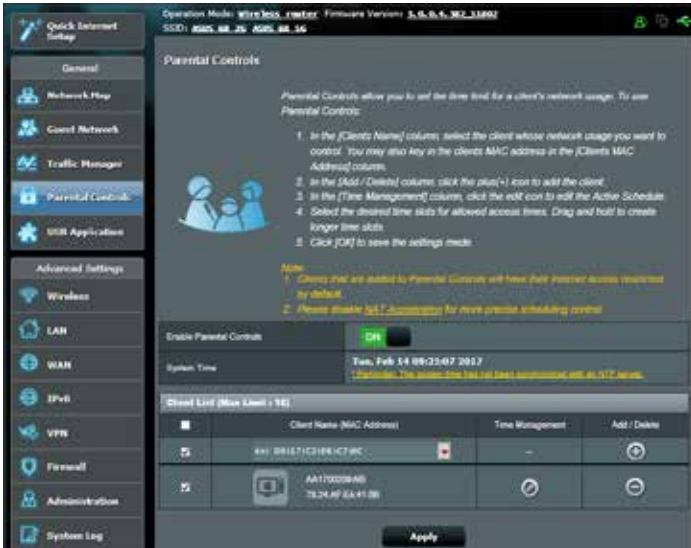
Quick Internet Setup

Operation Mode: Wireless router Firmware Version: 3.0.0.4.382_11802
SSID: ASUS_88_2G ASUS_88_5G

General

Network Map

Guest Network

Traffic Manager

Parental Controls

USB Application

Advanced Settings

Wireless

LAN

WAN

IPv6

VPN

Firewall

Administration

System Log

Parental Controls

Parental Controls allow you to set the time limit for a client's network usage. To use Parental Controls:

1. In the [Clients Name] column, select the client whose network usage you want to control. You may also key in the clients MAC address in the [Clients MAC Address] column.
2. In the [Add / Delete] column, click the plus(+) icon to add the client.
3. In the [Time Management] column, click the edit icon to edit the Active Schedule.
4. Select the desired time slots for allowed access times. Drag and hold to create longer time slots.
5. Click [OK] to save the settings made.

Note:
1. Clients that are added to Parental Controls will have their internet access restricted by default.
2. Please disable NAT Acceleration for more precise scheduling control.

Enable Parental Controls ON

System Time Tue, Feb 14 09:23:07 2017
* Reminder: The system time has not been synchronized with an NTP server.

Client List (Max Limit : 16)

| | Client Name (MAC Address) | Time Management | Add / Delete |
|---|---|---|---|
| ☑ | ex: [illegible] | – | ⊕ |
| ☑ | AA1700208-NB 78:24:AF:EA:41:B8 | | ⊖ |

Apply